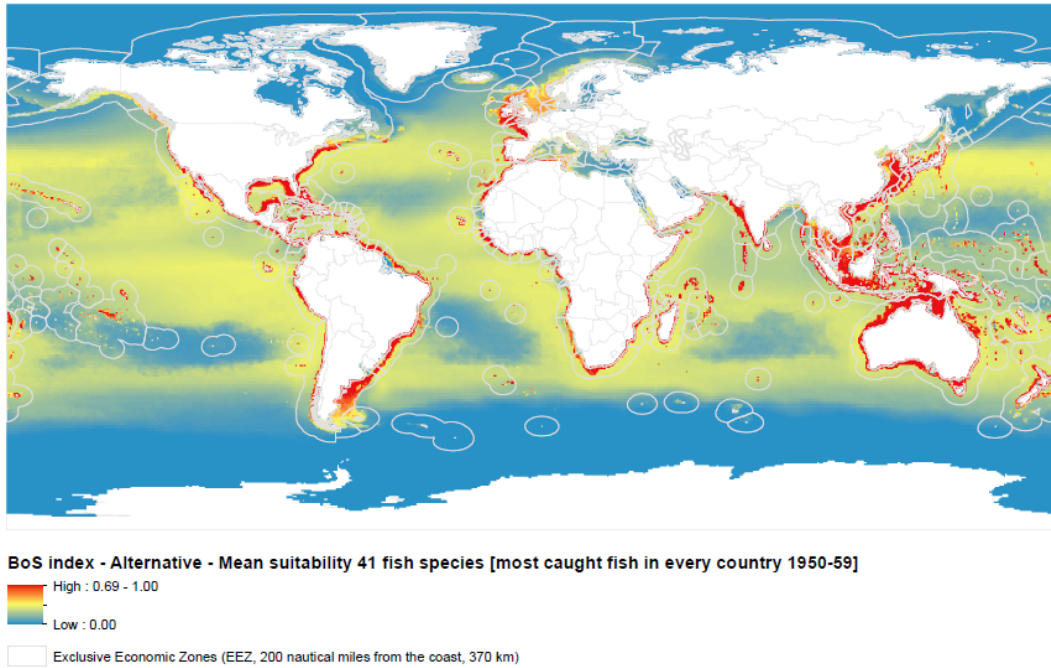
BoS index - Alternative - Mean suitability 41 fish species [most caught fish in every country 1950-59]

High : 0.69 - 1.00

Low : 0.00

Exclusive Economic Zones (EEZ, 200 nautical miles from the coast, 370 km)